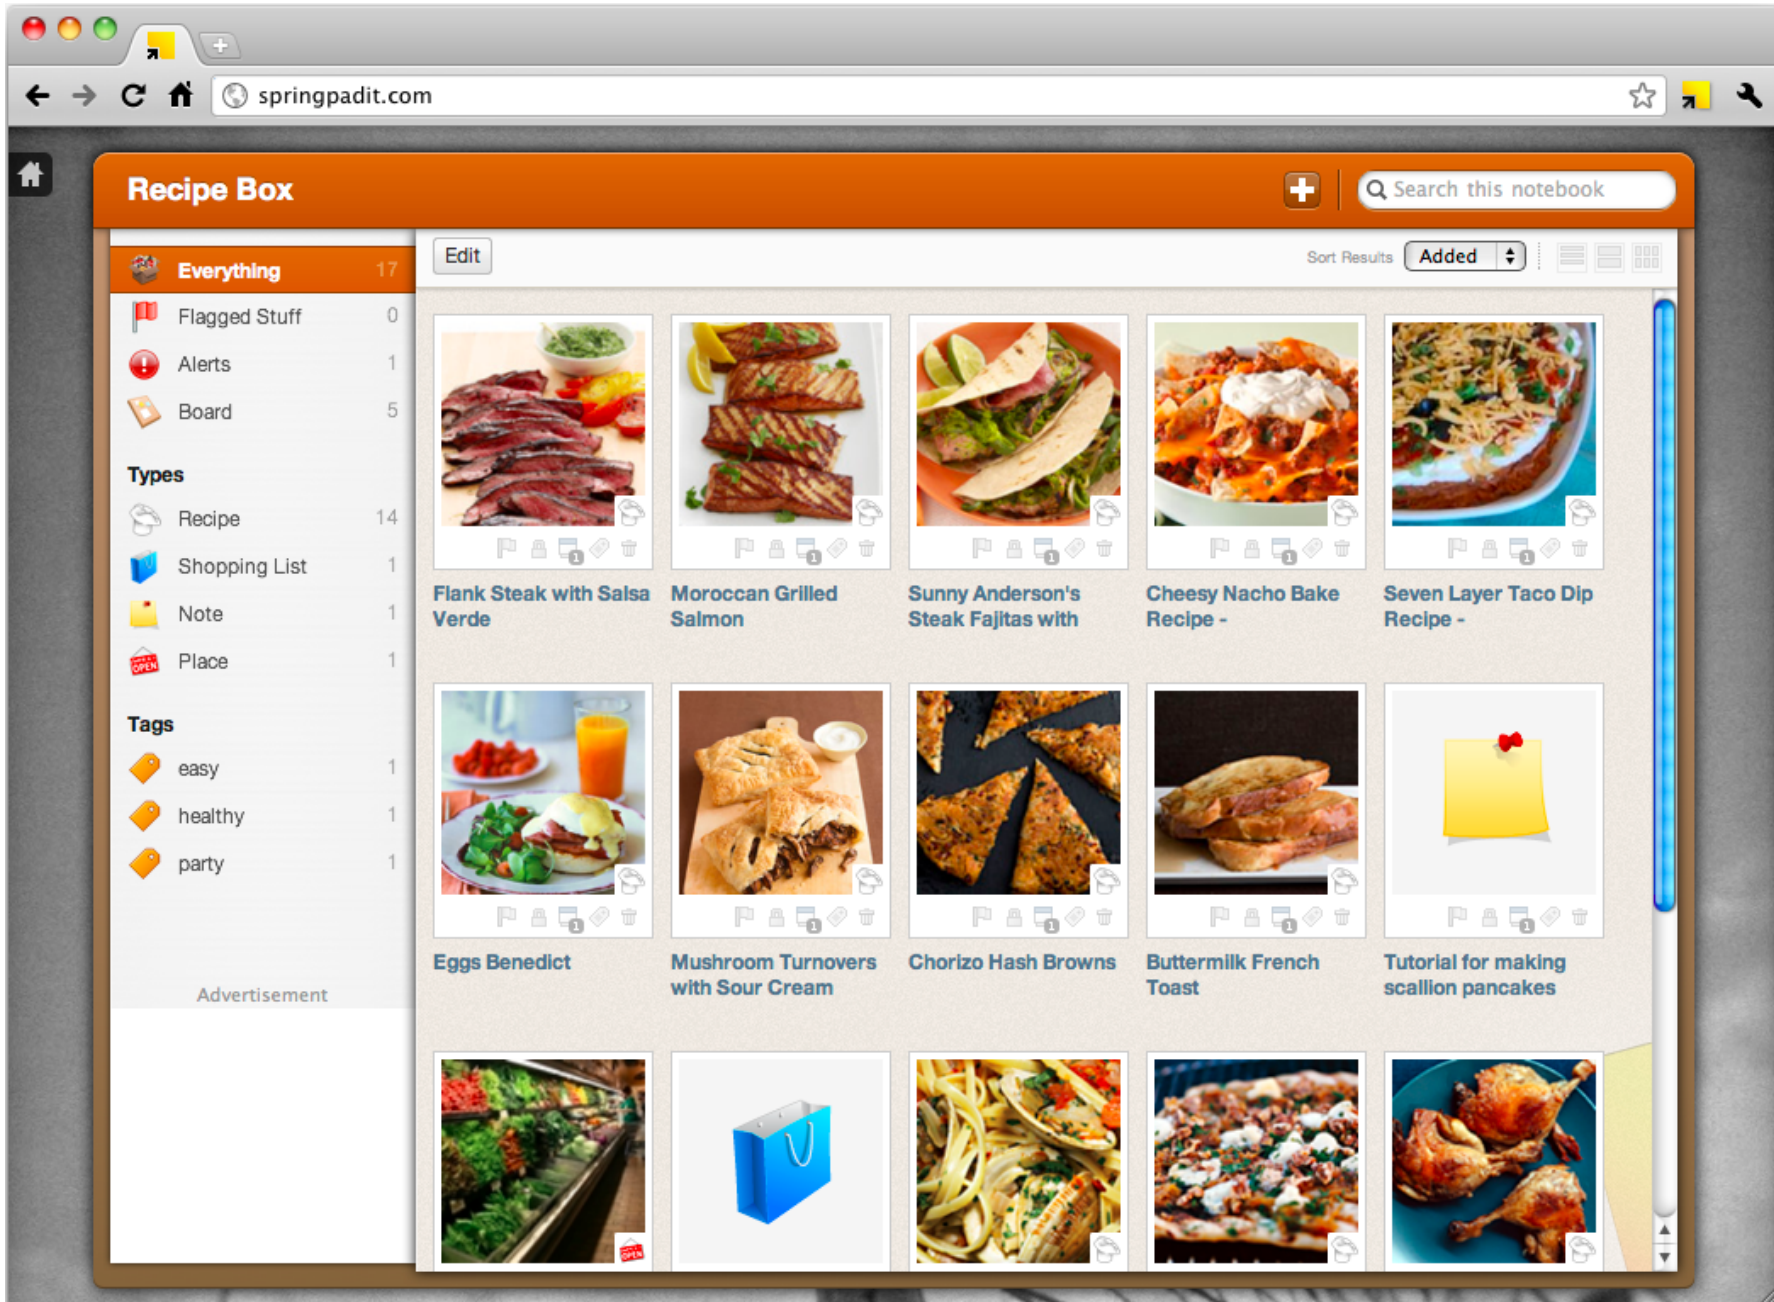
springpadit.com

Recipe Box

Search this notebook

Everything 17
Flagged Stuff 0
Alerts 1
Board 5

Types
Recipe 14
Shopping List 1
Note 1
Place 1

Tags
easy 1
healthy 1
party 1

Advertisement

Edit

Sort Results Added

Flank Steak with Salsa Verde
Moroccan Grilled Salmon
Sunny Anderson's Steak Fajitas with
Cheesy Nacho Bake Recipe -
Seven Layer Taco Dip Recipe -

Eggs Benedict
Mushroom Turnovers with Sour Cream
Chorizo Hash Browns
Buttermilk French Toast
Tutorial for making scallion pancakes